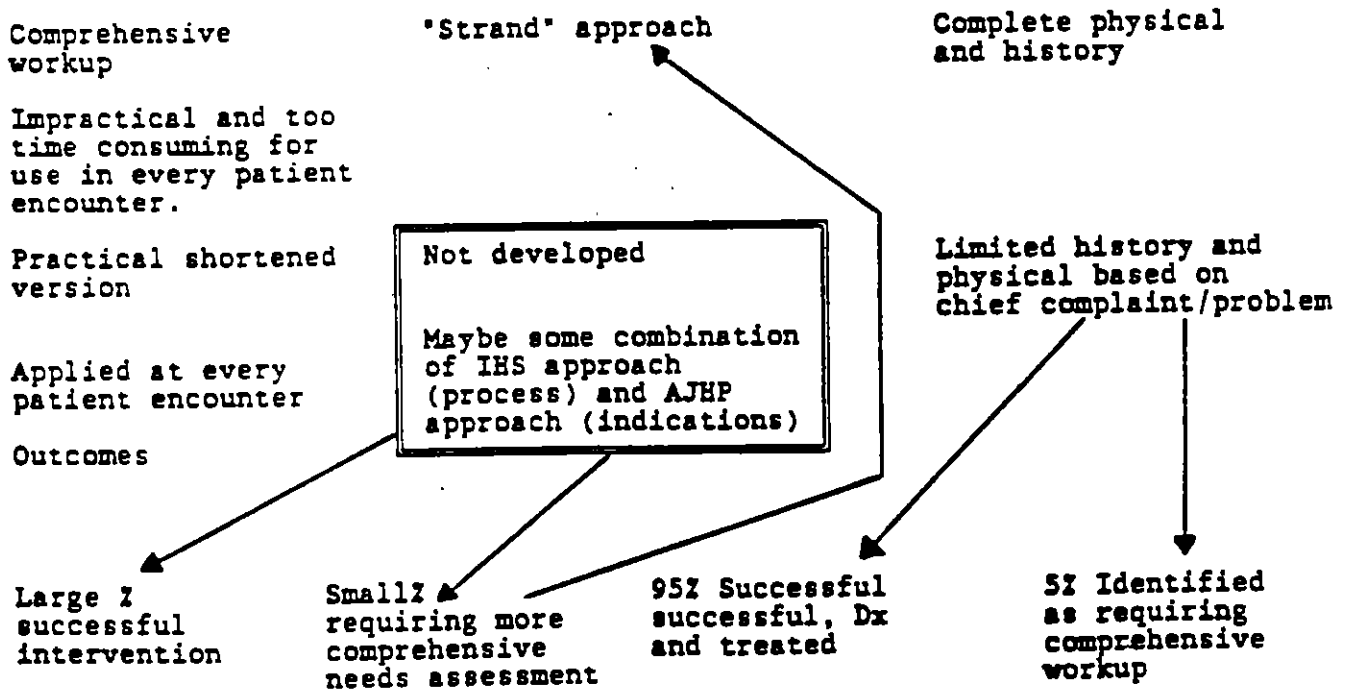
Comprehensive workup

"Strand" approach

Complete physical and history

Impractical and too time consuming for use in every patient encounter.

Practical shortened version

Not developed

Maybe some combination of IHS approach (process) and AJHP approach (indications)

Limited history and physical based on chief complaint/problem

Applied at every patient encounter

Outcomes

Large Z successful intervention

SmallZ requiring more comprehensive needs assessment

95Z Successful successful, Dx and treated

5Z Identified as requiring comprehensive workup